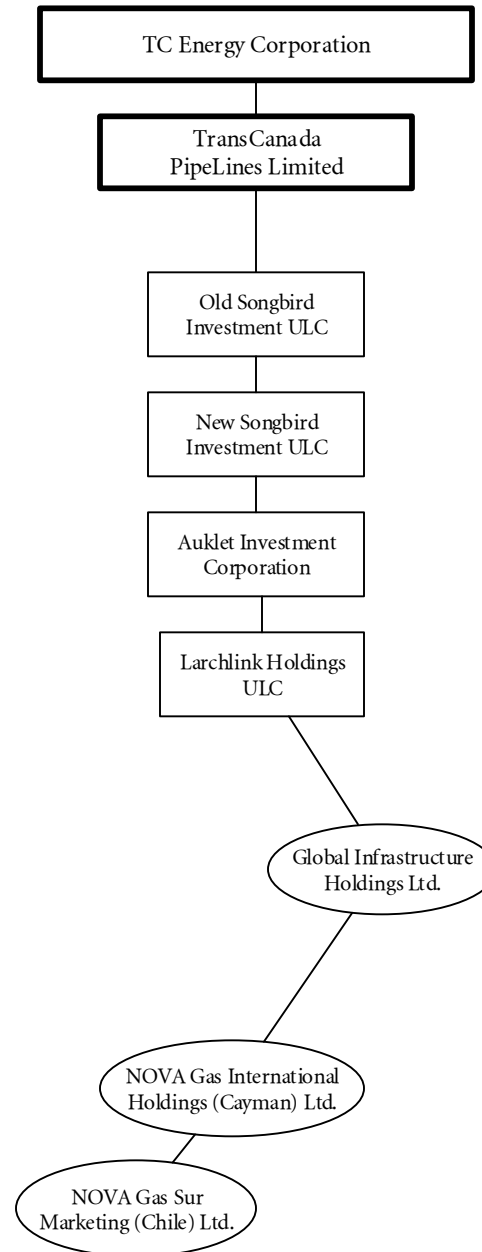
TC Energy Corporation

TransCanada PipeLines Limited

Old Songbird Investment ULC

New Songbird Investment ULC

Auklet Investment Corporation

Larchlink Holdings ULC

Global Infrastructure Holdings Ltd.

NOVA Gas International Holdings (Cayman) Ltd.

NOVA Gas Sur Marketing (Chile) Ltd.